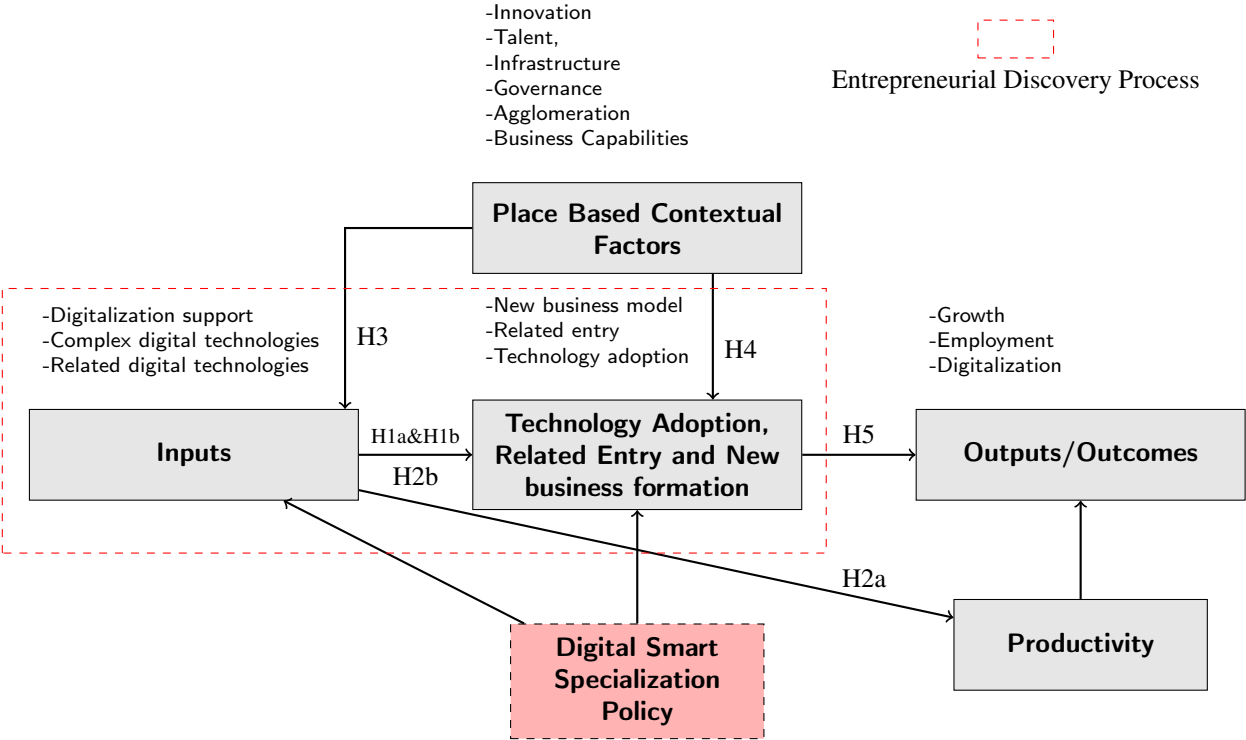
-Innovation
-Talent,
-Infrastructure
-Governance
-Agglomeration
-Business Capabilities

Entrepreneurial Discovery Process

Place Based Contextual Factors

-Digitalization support
-Complex digital technologies
-Related digital technologies

H3

-New business model
-Related entry
-Technology adoption

H4

-Growth
-Employment
-Digitalization

Inputs

H1a&H1b

H2b

Technology Adoption, Related Entry and New business formation

H5

Outputs/Outcomes

H2a

Productivity

Digital Smart Specialization Policy